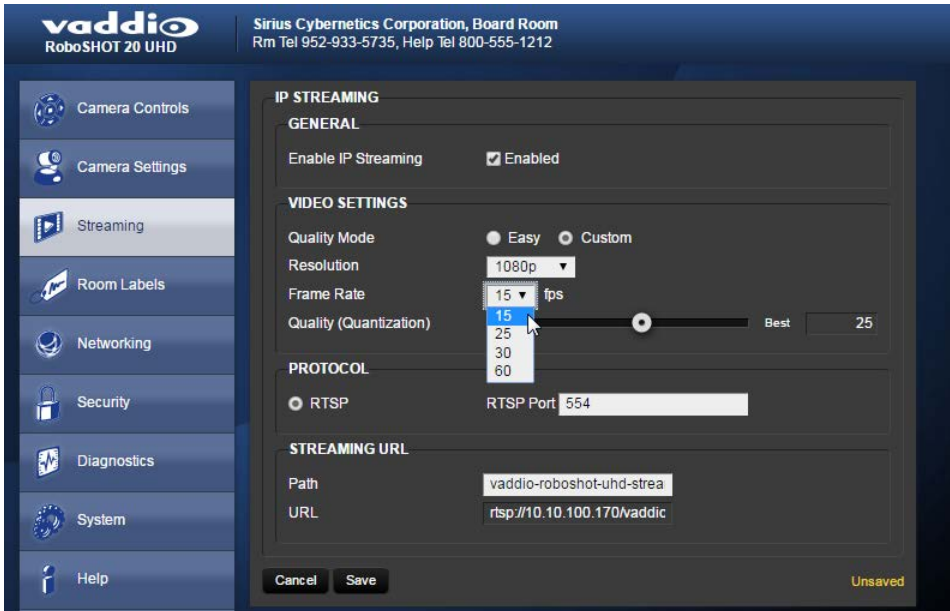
vaddio
RoboSHOT 20 UHD

Sirius Cybernetics Corporation, Board Room
Rm Tel 952-933-5735, Help Tel 800-555-1212

Camera Controls
Camera Settings
Streaming
Room Labels
Networking
Security
Diagnostics
System
Help

IP STREAMING

GENERAL

Enable IP Streaming
Enabled

VIDEO SETTINGS

Quality Mode
Easy
Custom

Resolution
1080p

Frame Rate
15
fps

Quality (Quantization)
15
25
30
60
Best
25

PROTOCOL

RTSP
RTSP Port
554

STREAMING URL

Path
vaddio-roboshot-uhd-strea

URL
rtsp://10.10.100.170/vaddic

Cancel
Save
Unsaved